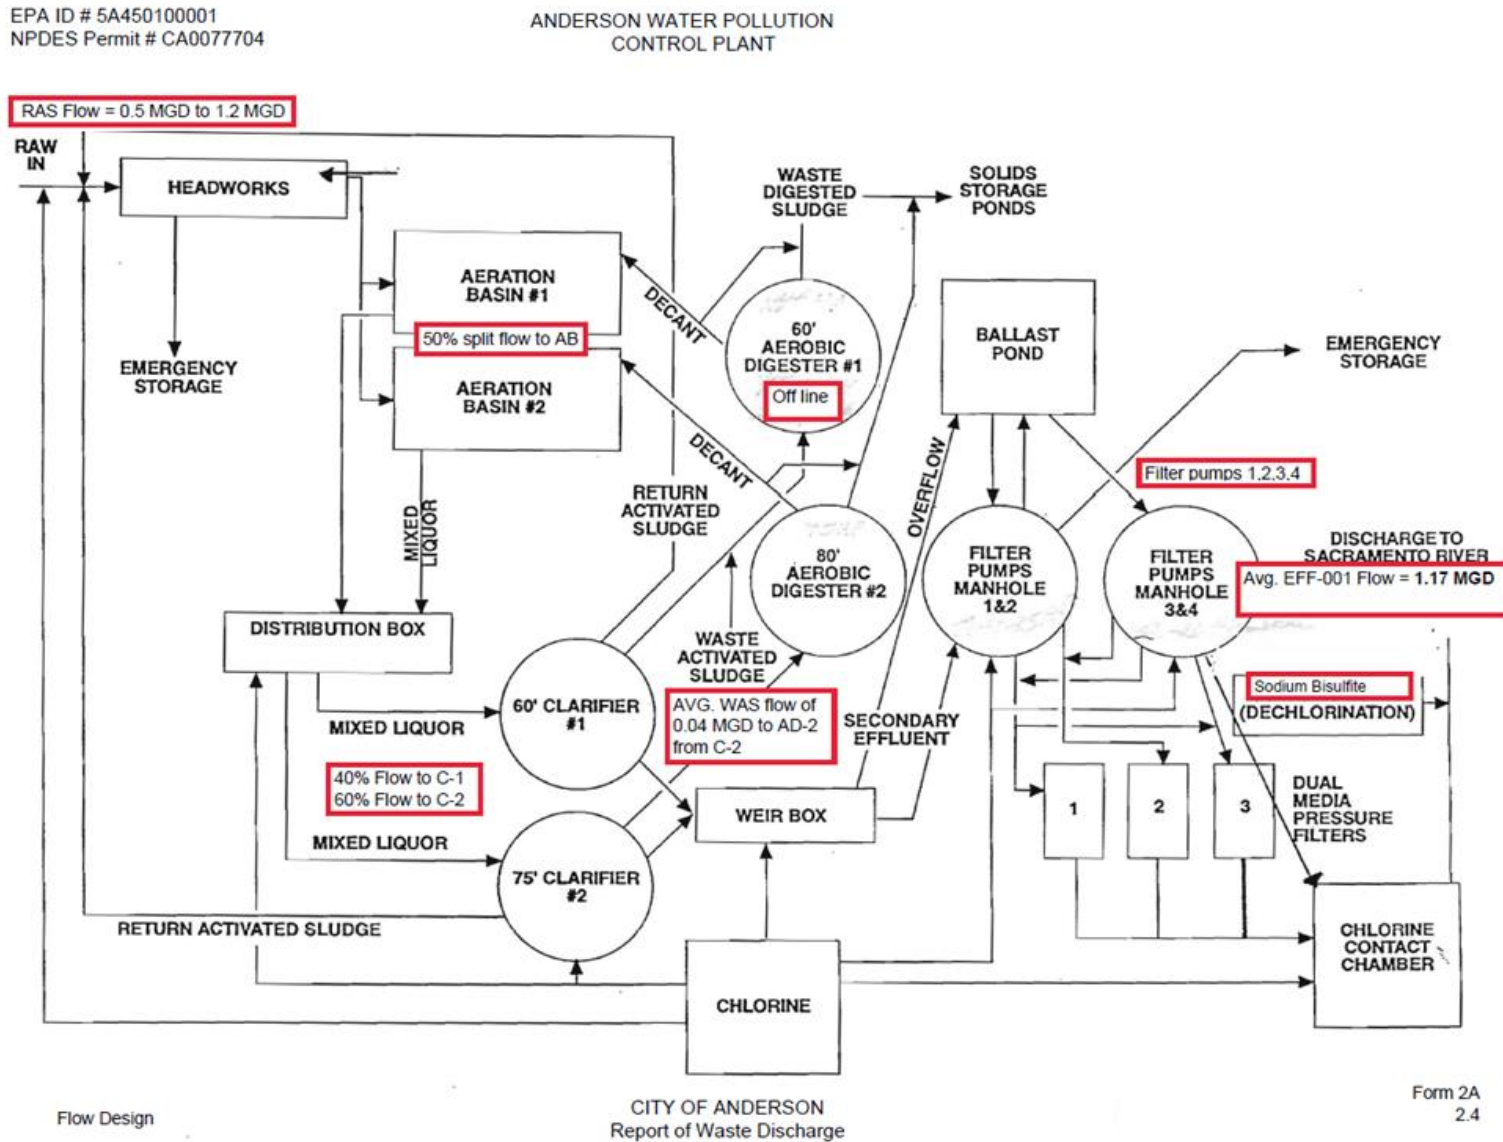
EPA ID # 5A450100001
NPDES Permit # CA0077704

ANDERSON WATER POLLUTION CONTROL PLANT

RAS Flow = 0.5 MGD to 1.2 MGD

RAW IN

HEADWORKS

EMERGENCY STORAGE

AERATION BASIN #1

50% split flow to AB

AERATION BASIN #2

MIXED LIQUOR

DISTRIBUTION BOX

MIXED LIQUOR

40% Flow to C-1
60% Flow to C-2

MIXED LIQUOR

RETURN ACTIVATED SLUDGE

60' CLARIFIER #1

75' CLARIFIER #2

DECANT

DECANT

RETURN ACTIVATED SLUDGE

WASTE DIGESTED SLUDGE

SOLIDS STORAGE PONDS

60' AEROBIC DIGESTER #1

Off line

80' AEROBIC DIGESTER #2

WASTE ACTIVATED SLUDGE

AVG. WAS flow of 0.04 MGD to AD-2 from C-2

WEIR BOX

SECONDARY EFFLUENT

OVERFLOW

CHLORINE

BALLAST POND

EMERGENCY STORAGE

Filter pumps 1,2,3,4

FILTER PUMPS MANHOLE 1&2

FILTER PUMPS MANHOLE 3&4

DISCHARGE TO SACRAMENTO RIVER

Avg. EFF-001 Flow = 1.17 MGD

Sodium Bisulfite
(DECHLORINATION)

1

2

3

DUAL MEDIA PRESSURE FILTERS

CHLORINE CONTACT CHAMBER

Flow Design

CITY OF ANDERSON
Report of Waste Discharge

Form 2A
2.4